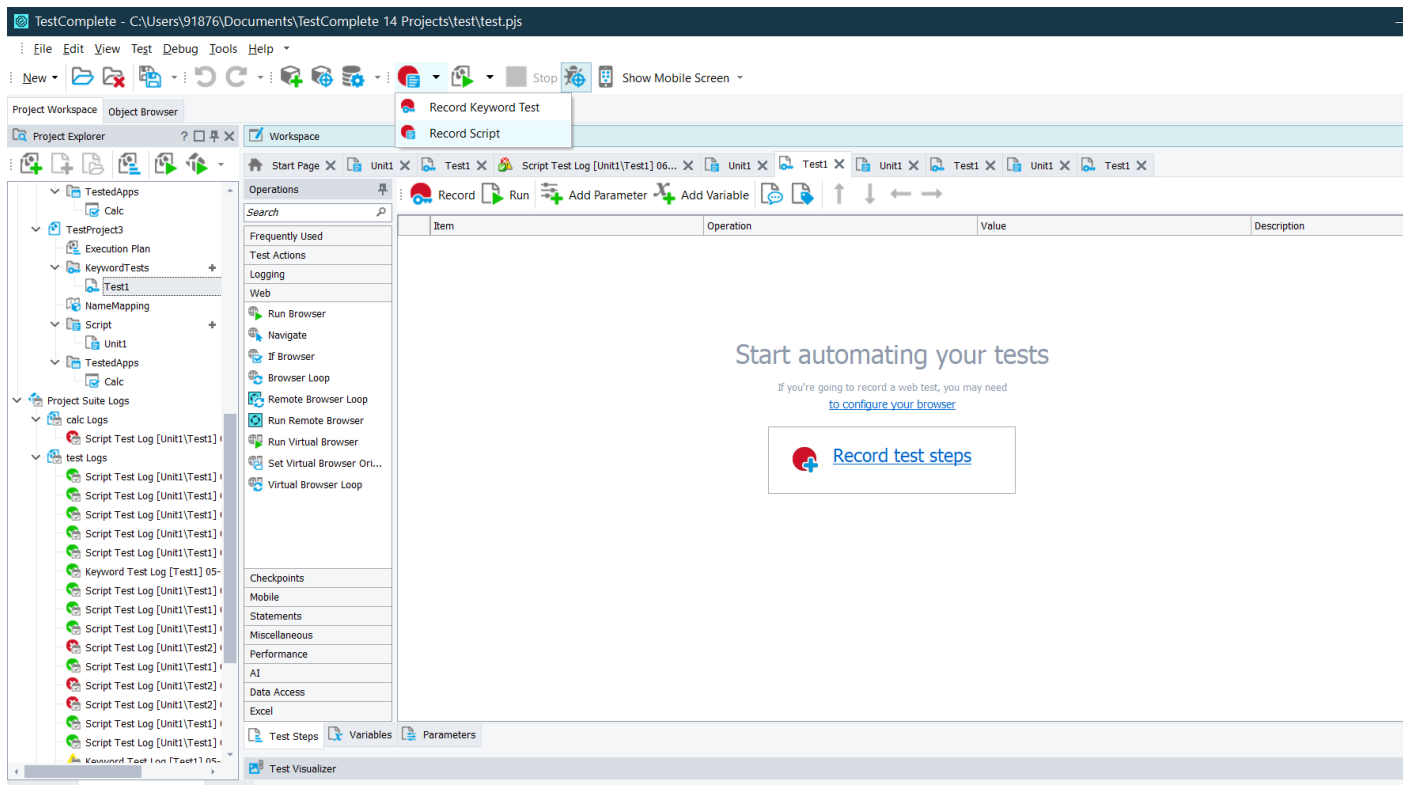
TestComplete - C:\Users\91876\Documents\TestComplete 14 Projects\test\test.pjs

File Edit View Test Debug Tools Help

New Stop Show Mobile Screen

Record Keyword Test
Record Script

Project Workspace Object Browser

Project Explorer

Workspace

Start Page Unit1 Test1 Script Test Log [Unit1\Test1] 06... Unit1 Test1 Unit1 Test1 Unit1 Test1

TestedApps
Calc
TestProject3
Execution Plan
KeywordTests
Test1
NameMapping
Script
Unit1
TestedApps
Calc
Project Suite Logs
calc Logs
Script Test Log [Unit1\Test1]
test Logs
Script Test Log [Unit1\Test1]
Script Test Log [Unit1\Test1]
Script Test Log [Unit1\Test1]
Script Test Log [Unit1\Test1]
Script Test Log [Unit1\Test1]
Keyword Test Log [Test1] 05-
Script Test Log [Unit1\Test1]
Script Test Log [Unit1\Test1]
Script Test Log [Unit1\Test1]
Script Test Log [Unit1\Test2]
Script Test Log [Unit1\Test1]
Script Test Log [Unit1\Test2]
Script Test Log [Unit1\Test2]
Script Test Log [Unit1\Test1]
Script Test Log [Unit1\Test1]
Keyword Test Log [Test1] 05-

Operations
Search
Frequently Used
Test Actions
Logging
Web
Run Browser
Navigate
If Browser
Browser Loop
Remote Browser Loop
Run Remote Browser
Run Virtual Browser
Set Virtual Browser Ori...
Virtual Browser Loop
Checkpoints
Mobile
Statements
Miscellaneous
Performance
AI
Data Access
Excel

Record Run Add Parameter Add Variable

| Item | Operation | Value | Description |
|---|---|---|---|

Start automating your tests
If you're going to record a web test, you may need
to configure your browser

Record test steps

Test Steps Variables Parameters

Test Visualizer